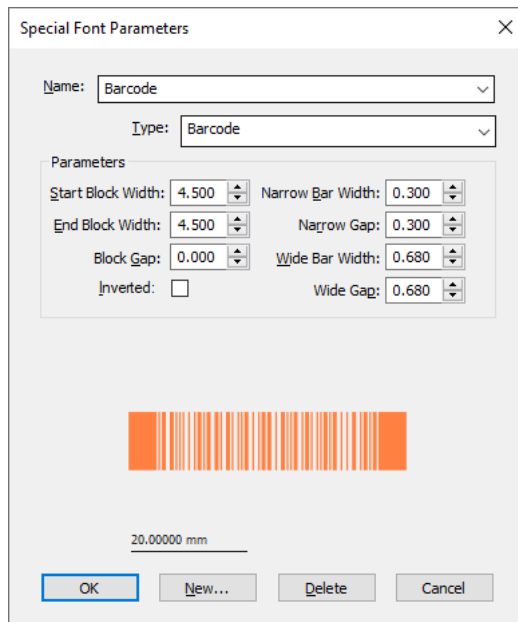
Special Font Parameters

Name: Barcode

Type: Barcode

Parameters

Start Block Width: 4.500

End Block Width: 4.500

Block Gap: 0.000

Inverted:

Narrow Bar Width: 0.300

Narrow Gap: 0.300

Wide Bar Width: 0.680

Wide Gap: 0.680

20.00000 mm

OK

New...

Delete

Cancel